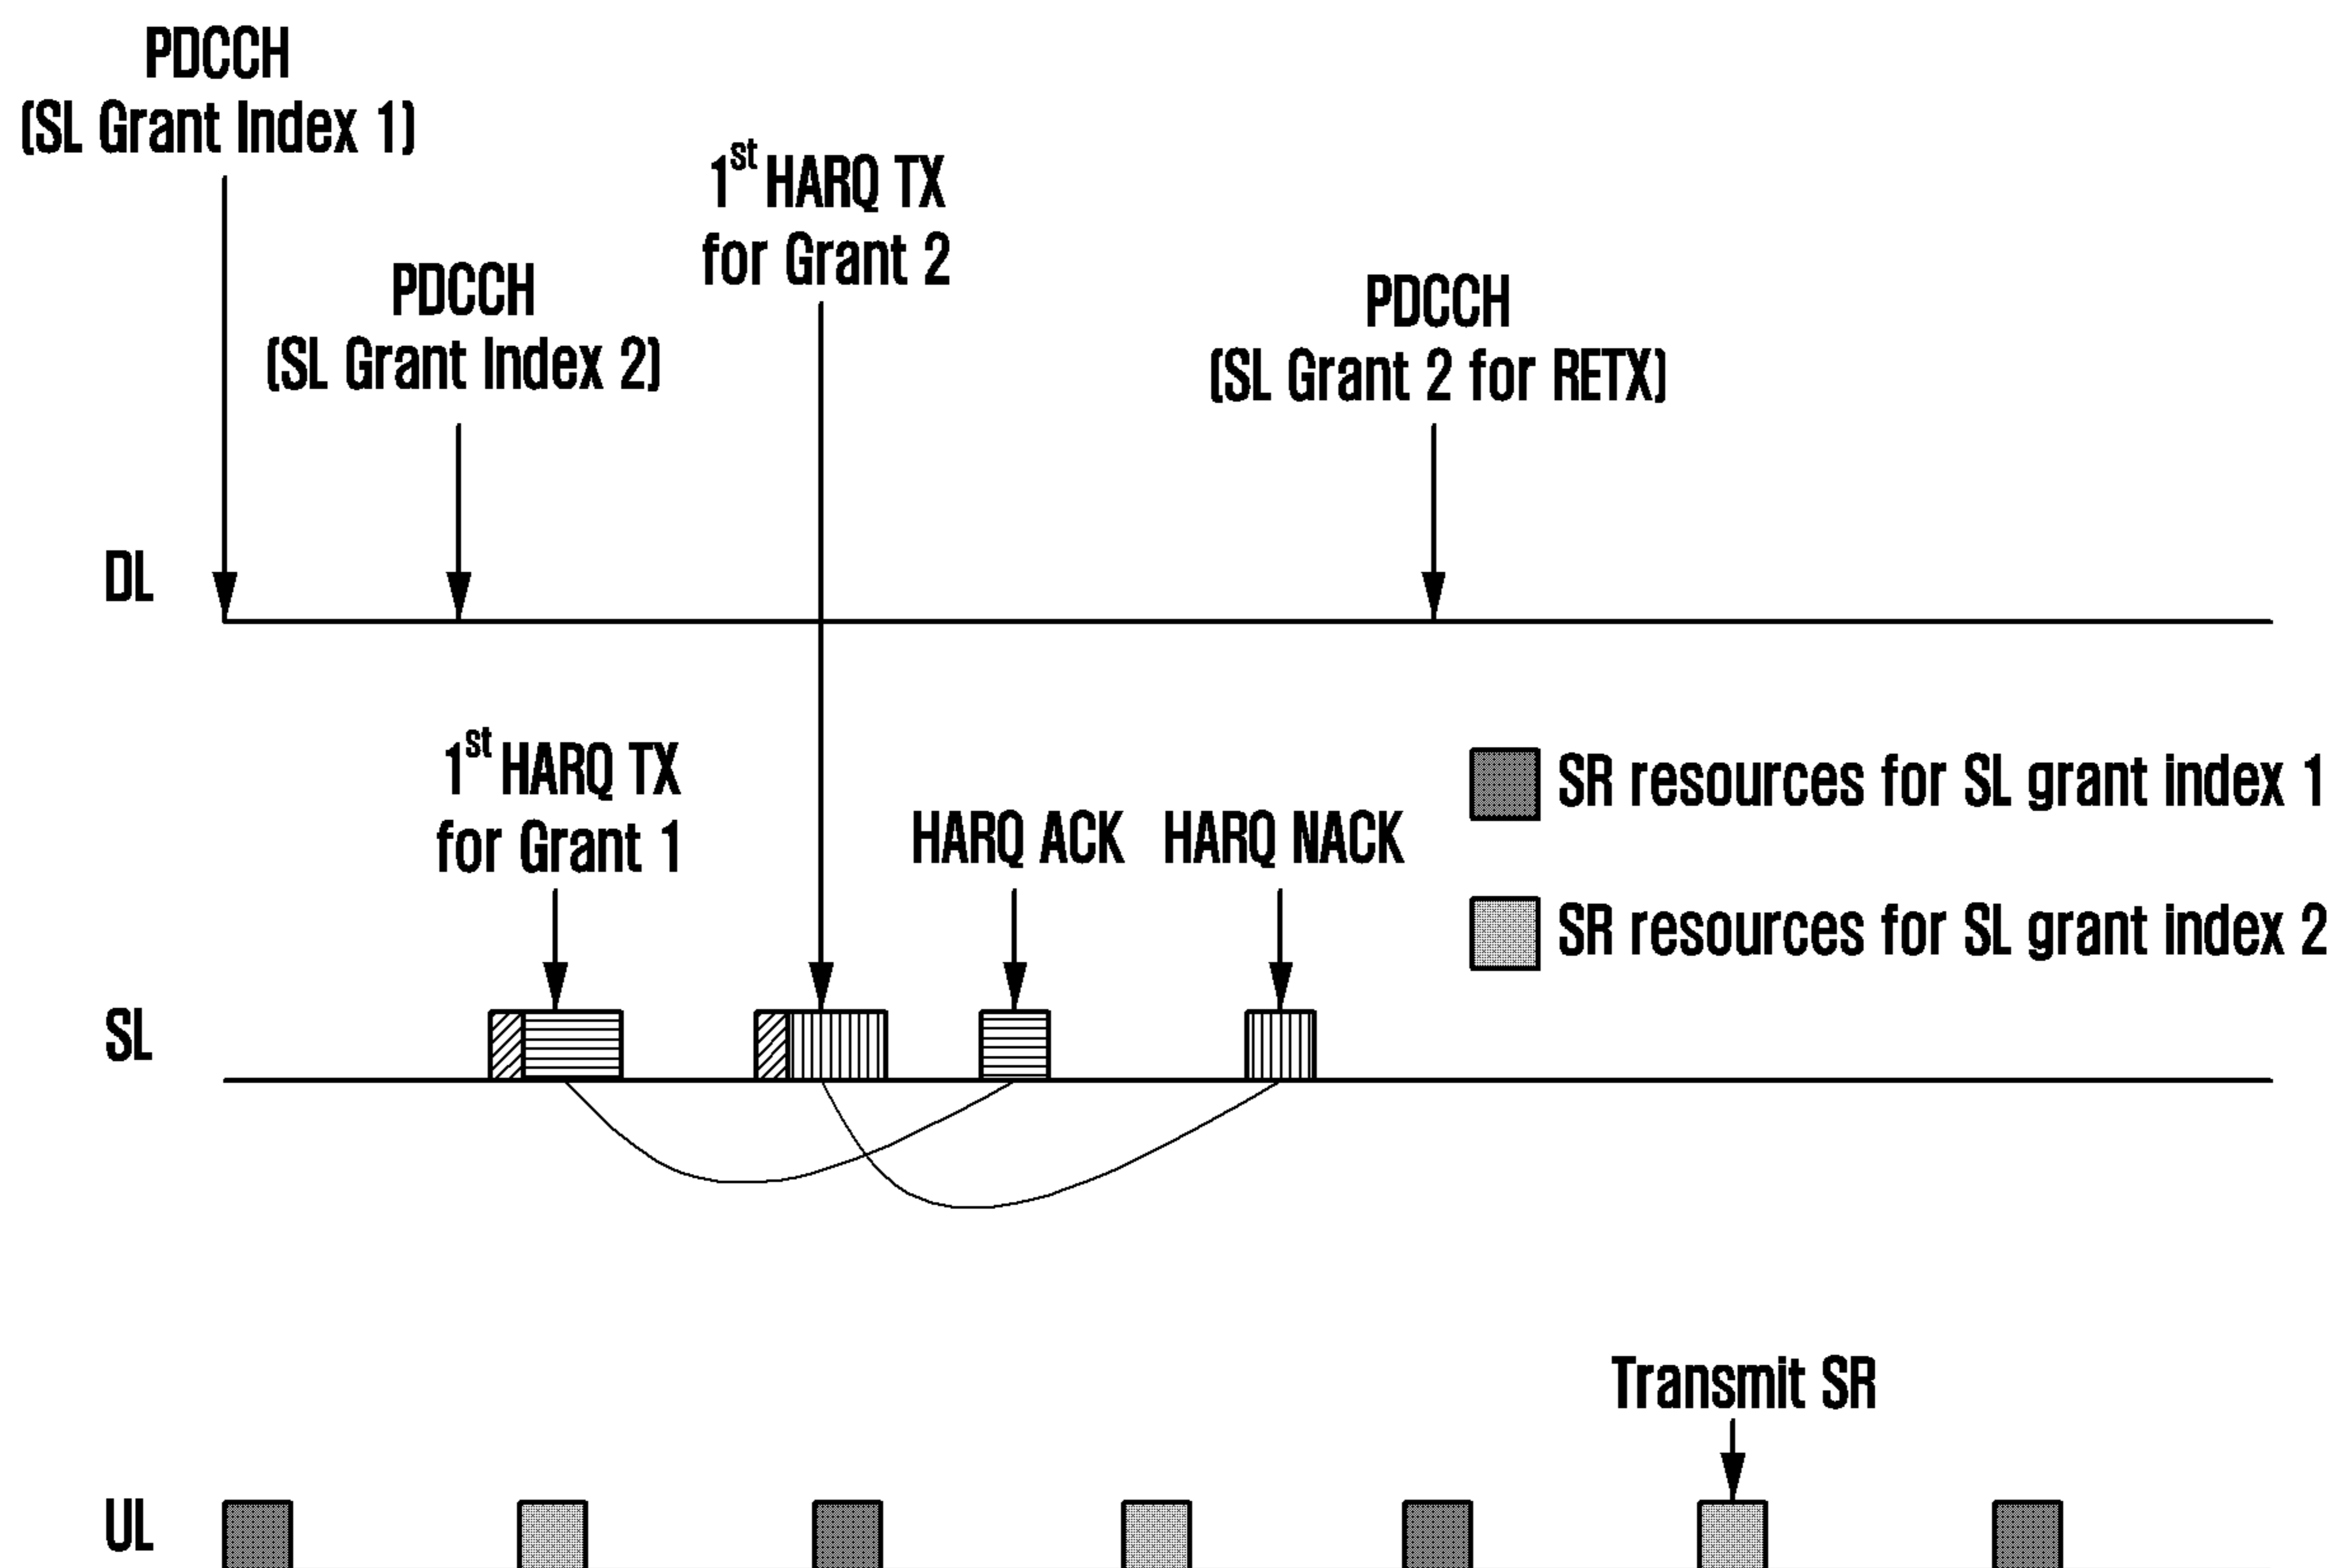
PDCCH
(SL Grant Index 1)

$1^{st}$ HARQ TX
for Grant 2

PDCCH
(SL Grant Index 2)

PDCCH
(SL Grant 2 for RETX)

DL

$1^{st}$ HARQ TX
for Grant 1

HARQ ACK

HARQ NACK

SR resources for SL grant index 1

SR resources for SL grant index 2

SL

Transmit SR

UL